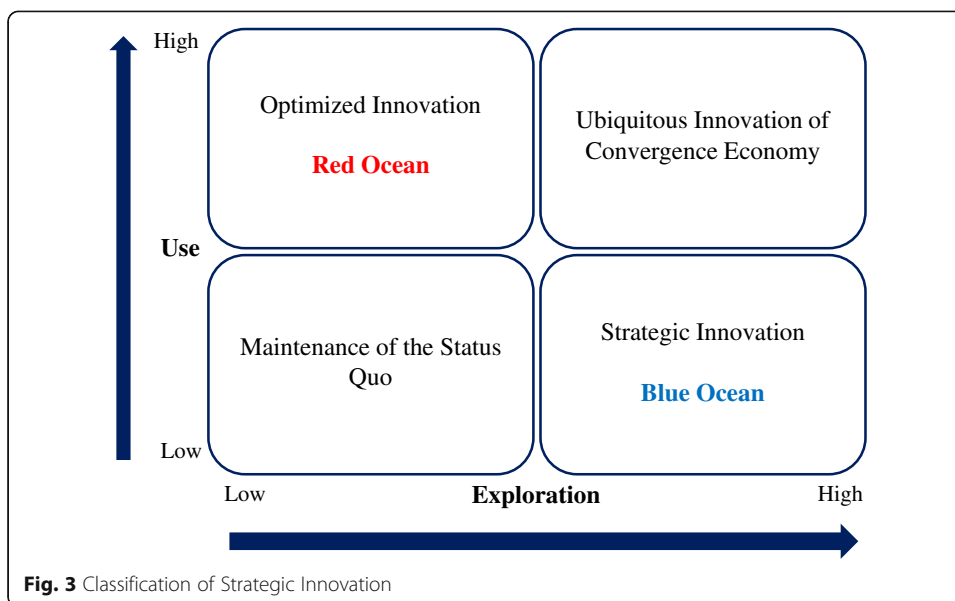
High

Use

Low

Optimized Innovation

Red Ocean

Ubiquitous Innovation of Convergence Economy

Maintenance of the Status Quo

Strategic Innovation

Blue Ocean

Low

Exploration

High

**Fig. 3** Classification of Strategic Innovation